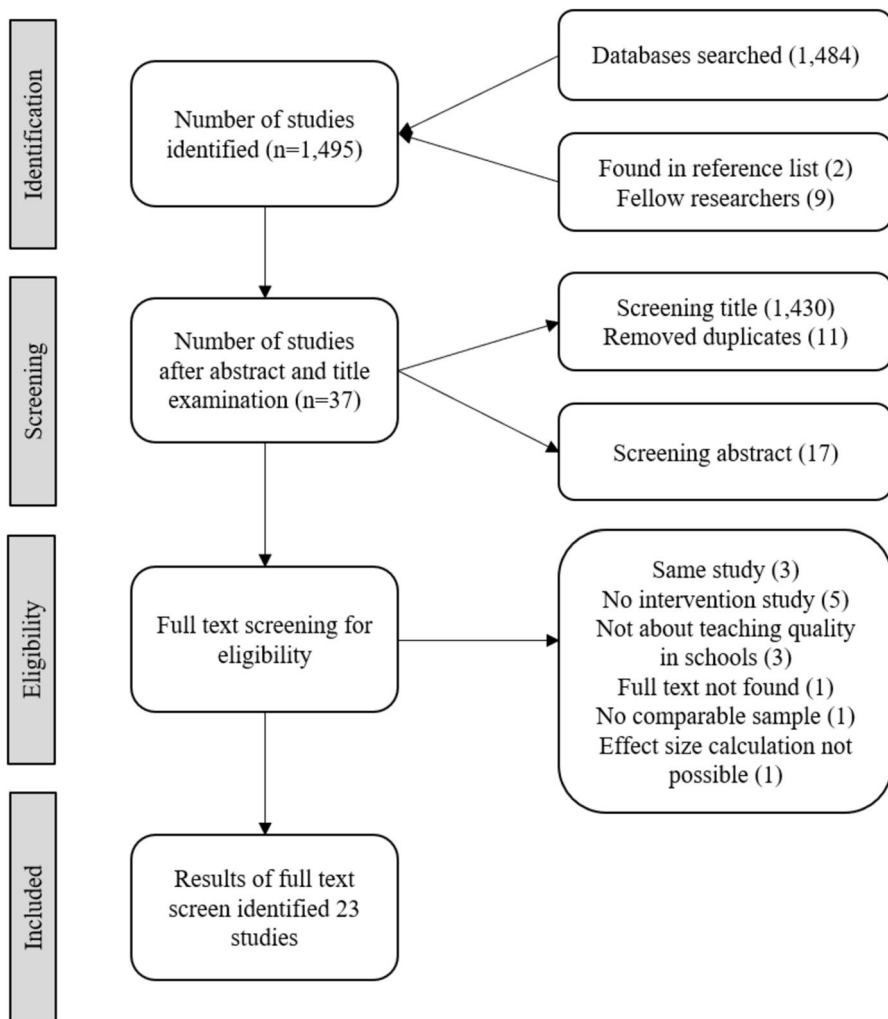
Identification

Number of studies identified (n=1,495)

Databases searched (1,484)

Found in reference list (2)
Fellow researchers (9)

Screening

Number of studies after abstract and title examination (n=37)

Screening title (1,430)
Removed duplicates (11)

Screening abstract (17)

Eligibility

Full text screening for eligibility

Same study (3)
No intervention study (5)
Not about teaching quality in schools (3)
Full text not found (1)
No comparable sample (1)
Effect size calculation not possible (1)

Included

Results of full text screen identified 23 studies